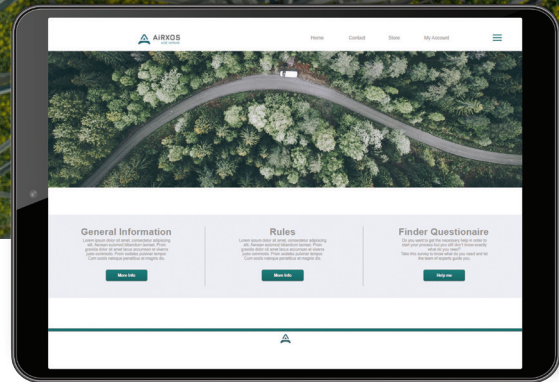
AIRXOS
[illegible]

Home Contact Store My account

General Information
Lorem ipsum dolor sit amet, consectetur adipiscing elit. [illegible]

More Info

Rules
Lorem ipsum dolor sit amet, consectetur adipiscing elit. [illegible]

More Info

Finder Questionaire
Do you want to get the company's help in order to start your process but you still don't know exactly what do you need? Take this survey to know what do you need and let the team of experts guide you.

Help me